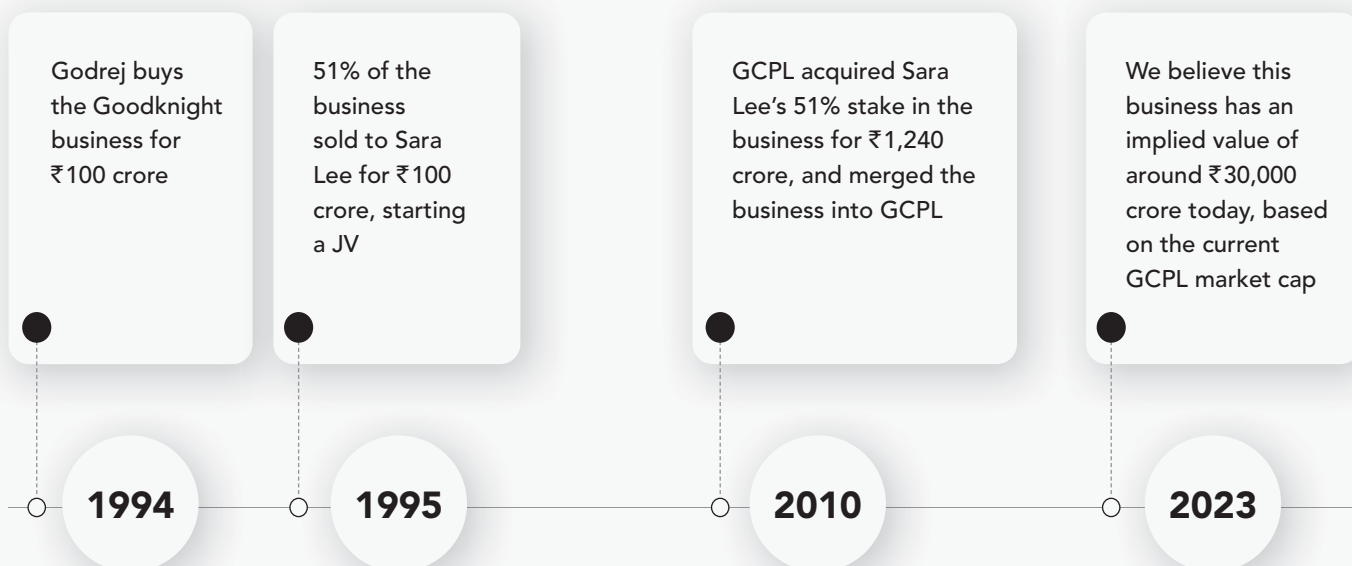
Godrej buys the Goodknight business for ₹100 crore

51% of the business sold to Sara Lee for ₹100 crore, starting a JV

GCPL acquired Sara Lee's 51% stake in the business for ₹1,240 crore, and merged the business into GCPL

We believe this business has an implied value of around ₹30,000 crore today, based on the current GCPL market cap

1994

1995

2010

2023